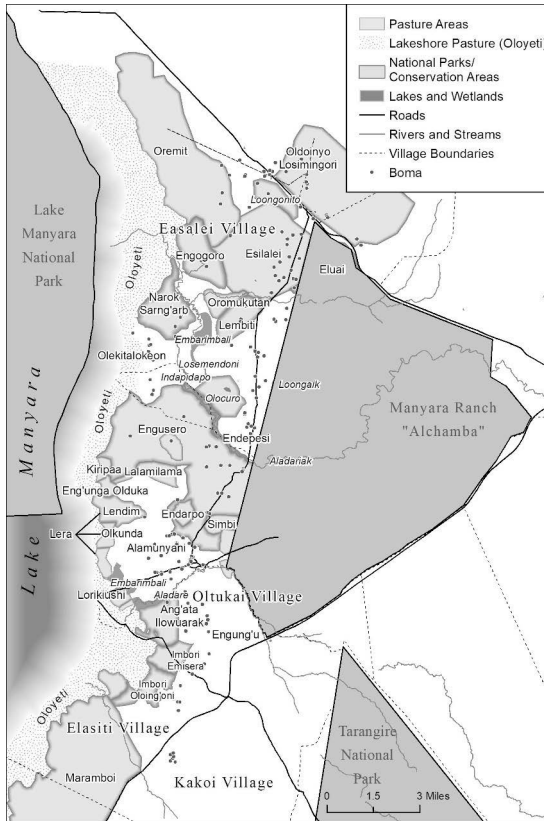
Pasture Areas
Lakeshore Pasture (Oloyeti)
National Parks/ Conservation Areas
Lakes and Wetlands
Roads
Rivers and Streams
Village Boundaries
Boma

Oremit
Oldoinyo
Losimingori
Loongonito
Lake Manyara National Park
Easalei Village
Engogoro
Esilalei
Eluai
Oloyeti
Narok Sarng'arb
Oromukutan
Lembiti
Embarimbali
Olekitalokeon
Losemendoni
Indapidapo
Loongaik
Olocuro
Manyara Ranch "Alchamba"
Manyara
Oloyeti
Engusero
Endepesi
Aladariak
Kiripaa
Lalamilama
Eng'unga Olduka
Lendim
Endarpo
Lera
Olkunda
Simbi
Lake
Alamunyani
Embarimbali
Lorikiushi
Aladare
Oltukai Village
Ang'ata
Ilowuarak
Engung'u
Imbori
Emisera
Imbori
Oloing'oni
Oloyeti
Elasiti Village
Tarangire National Park
Maramboi
Kakoi Village
0
1.5
3 Miles